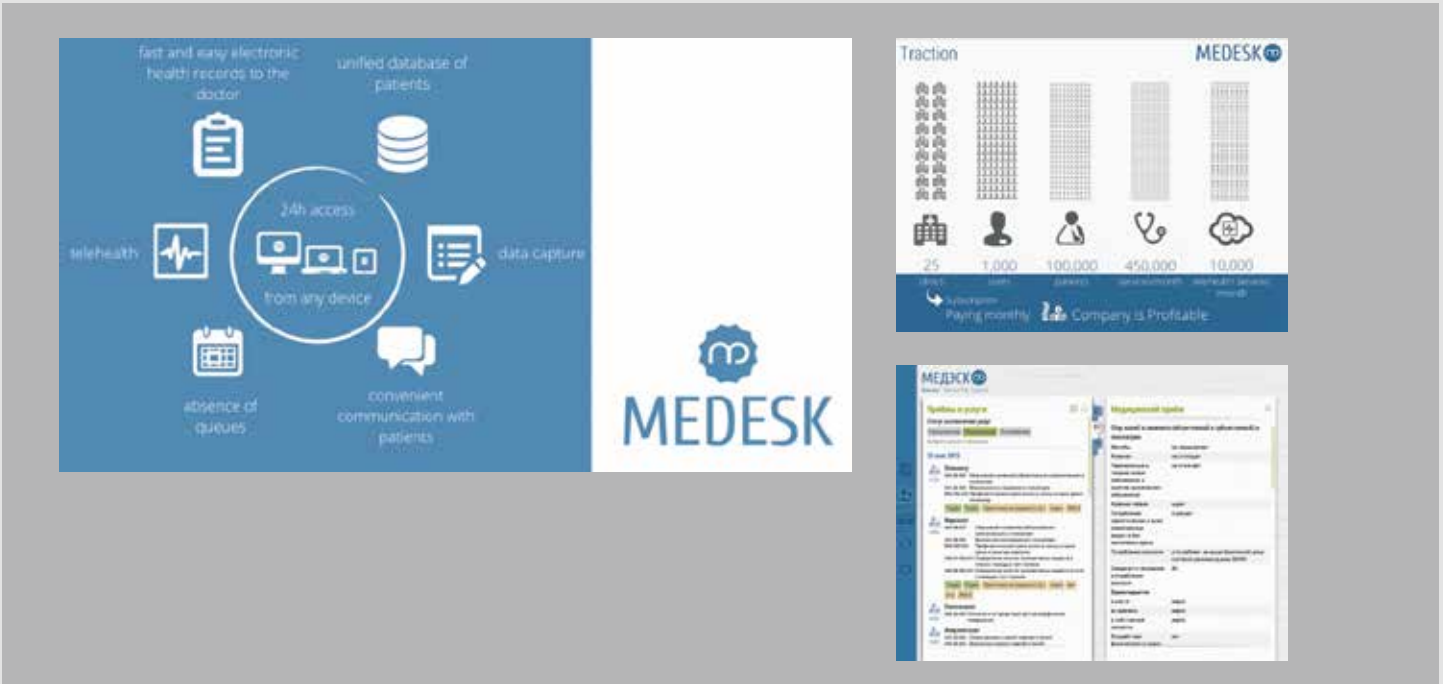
fast and easy electronic health records to the doctor

unified database of patients

24h access

from any device

telehealth

data capture

absence of queues

convenient communication with patients

MEDESK

Traction

MEDESK

25 clinics

1,000 users

100,000 patients

450,000 services/month

10,000 telehealth services/month

Subscription Paying monthly

Company is Profitable

МЕДЭСК

Приёмы и услуги

Медицинский приём

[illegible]